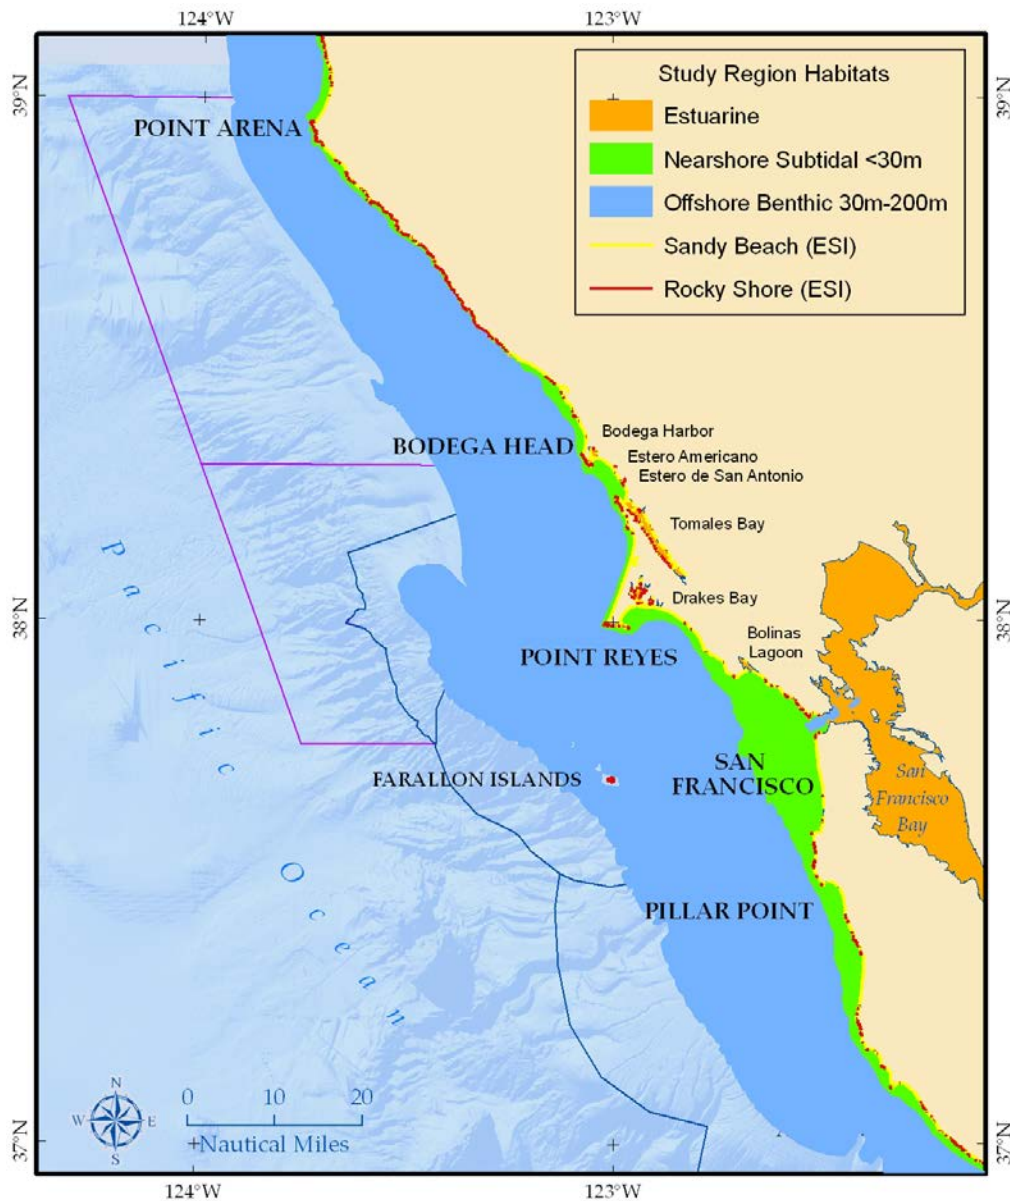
124°W
123°W
39°N
39°N

Study Region Habitats
Estuarine
Nearshore Subtidal <30m
Offshore Benthic 30m-200m
Sandy Beach (ESI)
Rocky Shore (ESI)

POINT ARENA
BODEGA HEAD
Bodega Harbor
Estero Americano
Estero de San Antonio
Tomales Bay
Drakes Bay
Bolinas Lagoon
POINT REYES
Pacific Ocean
38°N
38°N
FARALLON ISLANDS
SAN FRANCISCO
San Francisco Bay
PILLAR POINT

N
W
E
S
0 10 20
Nautical Miles
37°N
37°N
124°W
123°W